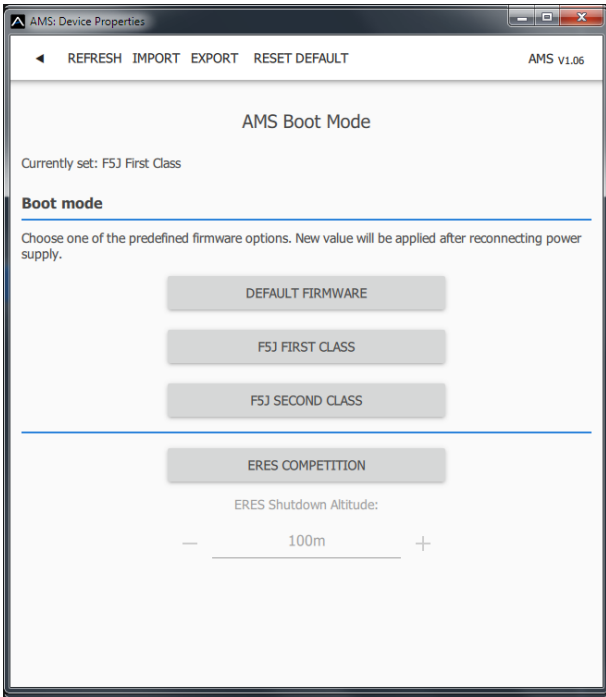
AMS: Device Properties

◄ REFRESH IMPORT EXPORT RESET DEFAULT

AMS V1.06

AMS Boot Mode

Currently set: F5J First Class

Boot mode

Choose one of the predefined firmware options. New value will be applied after reconnecting power supply.

DEFAULT FIRMWARE

F5J FIRST CLASS

F5J SECOND CLASS

ERES COMPETITION

ERES Shutdown Altitude:

— 100m +